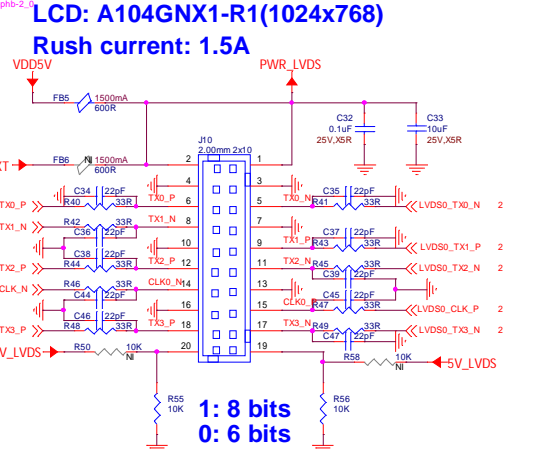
phb-2_0

LCD: A104GNX1-R1(1024x768)

Rush current: 1.5A

VDD5V

PWR_LVDS

FB5 1500mA 600R

C32 0.1uF 25V,X5R

C33 10uF 25V,X5R

J10 2.00mm 2x10

FB6 NI 1500mA 600R

T

TX0_P C34 22pF R40 33R TX0_P

TX1_N R42 33R C36 22pF TX1_N

C38 22pF TX2_P R44 33R TX2_P

CLK_N R46 33R C44 22pF CLK0_N

C46 22pF TX3_P R48 33R TX3_P

V_LVDS R50 10K NI

2 1
4 3
6 5
8 7
10 9
12 11
14 13
16 15
18 17
20 19

C35 22pF TX0_N R41 33R LVDS0_TX0_N 2

C37 22pF TX1_P R43 33R LVDS0_TX1_P 2

TX2_N R45 33R C39 22pF LVDS0_TX2_N 2

C45 22pF CLK0_P R47 33R LVDS0_CLK_P 2

TX3_N R49 33R C47 22pF LVDS0_TX3_N 2

R58 10K NI 5V_LVDS

R55 10K

R56 10K

1: 8 bits
0: 6 bits